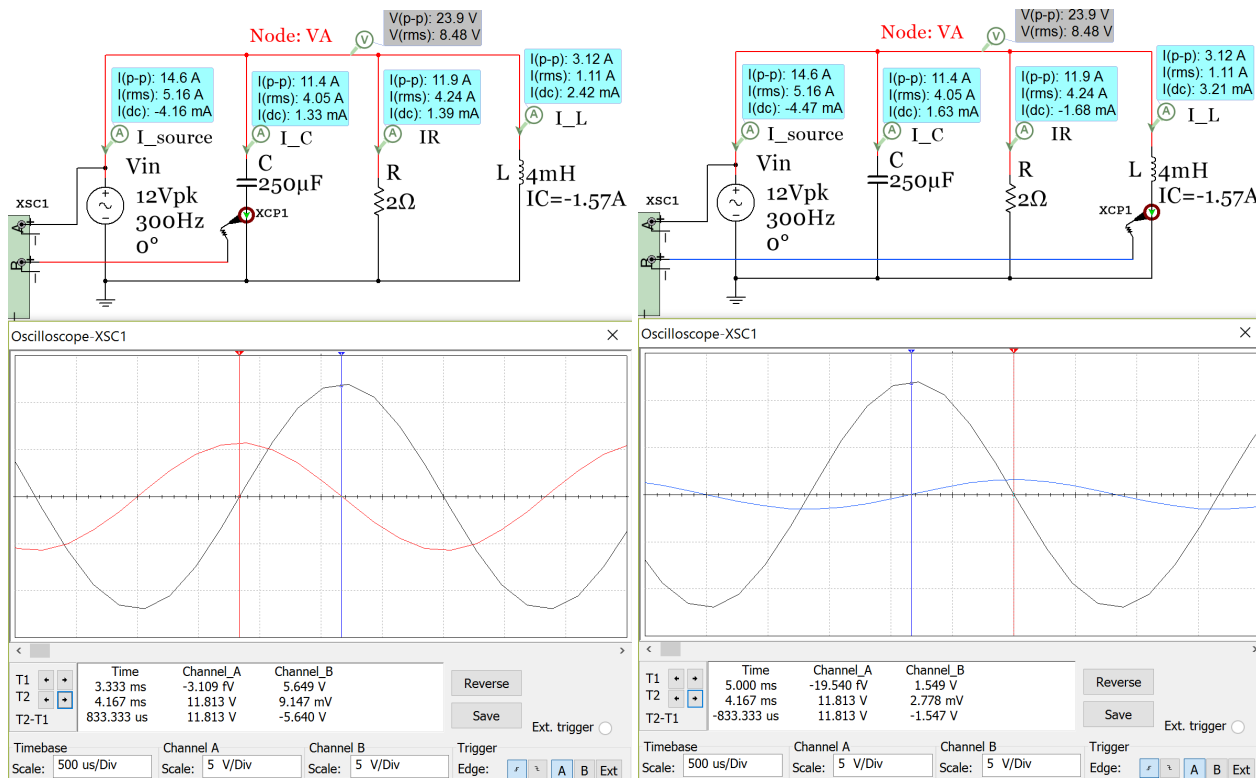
Node: VA
V(p-p): 23.9 V
V(rms): 8.48 V
I(p-p): 14.6 A
I(rms): 5.16 A
I(dc): -4.16 mA
I(p-p): 11.4 A
I(rms): 4.05 A
I(dc): 1.33 mA
I(p-p): 11.9 A
I(rms): 4.24 A
I(dc): 1.39 mA
I(p-p): 3.12 A
I(rms): 1.11 A
I(dc): 2.42 mA
I_source
I_C
IR
I_L
Vin
C
250µF
R
2Ω
L
4mH
IC=-1.57A
XSC1
12Vpk
300Hz
0°
XCP1

Oscilloscope-XSC1

| | Time | Channel_A | Channel_B |
|---|---|---|---|
| T1 | 3.333 ms | -3.109 fV | 5.649 V |
| T2 | 4.167 ms | 11.813 V | 9.147 mV |
| T2-T1 | 833.333 us | 11.813 V | -5.640 V |

Reverse
Save
Ext. trigger
Timebase
Scale: 500 us/Div
Channel A
Scale: 5 V/Div
Channel B
Scale: 5 V/Div
Trigger
Edge: A B Ext

Node: VA
V(p-p): 23.9 V
V(rms): 8.48 V
I(p-p): 14.6 A
I(rms): 5.16 A
I(dc): -4.47 mA
I(p-p): 11.4 A
I(rms): 4.05 A
I(dc): 1.63 mA
I(p-p): 11.9 A
I(rms): 4.24 A
I(dc): -1.68 mA
I(p-p): 3.12 A
I(rms): 1.11 A
I(dc): 3.21 mA
I_source
I_C
IR
I_L
Vin
C
250µF
R
2Ω
L
4mH
IC=-1.57A
XSC1
12Vpk
300Hz
0°
XCP1

Oscilloscope-XSC1

| | Time | Channel_A | Channel_B |
|---|---|---|---|
| T1 | 5.000 ms | -19.540 fV | 1.549 V |
| T2 | 4.167 ms | 11.813 V | 2.778 mV |
| T2-T1 | -833.333 us | 11.813 V | -1.547 V |

Reverse
Save
Ext. trigger
Timebase
Scale: 500 us/Div
Channel A
Scale: 5 V/Div
Channel B
Scale: 5 V/Div
Trigger
Edge: A B Ext